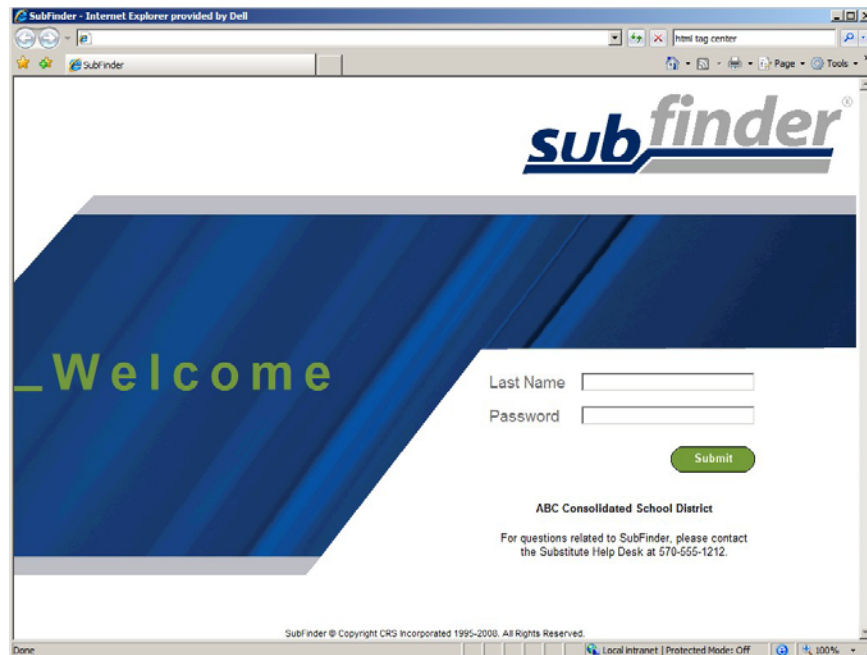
SubFinder - Internet Explorer provided by Dell

html tag center

SubFinder

Page ▾ Tools ▾

subfinder®

_Welcome

Last Name

Password

Submit

ABC Consolidated School District

For questions related to SubFinder, please contact the Substitute Help Desk at 570-555-1212.

SubFinder © Copyright CRS Incorporated 1995-2008. All Rights Reserved.

Done

Local intranet | Protected Mode: Off

100%